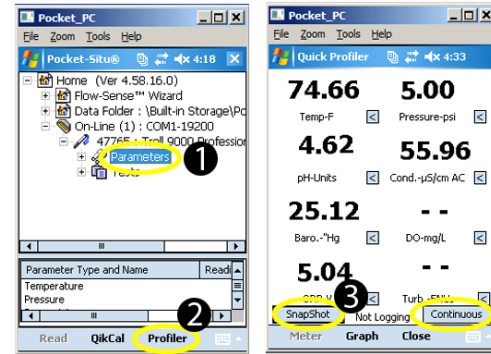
Pocket_PC
File Zoom Tools Help
Pocket-Situ® 4:18
Home (Ver 4.58.16.0)
Flow-Sense™ Wizard
Data Folder : \Built-in Storage\Pc
On-Line (1) : COM1-19200
47765 : Troll 9000 Professior
Parameters
Tests
1
Parameter Type and Name
Read
Temperature
Pressure
2
Read QikCal Profiler

Pocket_PC
File Zoom Tools Help
Quick Profiler 4:33
74.66
Temp-F
5.00
Pressure-psi
4.62
pH-Units
55.96
Cond.-µS/cm AC
25.12
Baro.-"Hg
- -
DO-mg/L
5.04
ORP-V
- -
Turb.-FNU
3
SnapShot
Not Logging
Continuous
Meter Graph Close